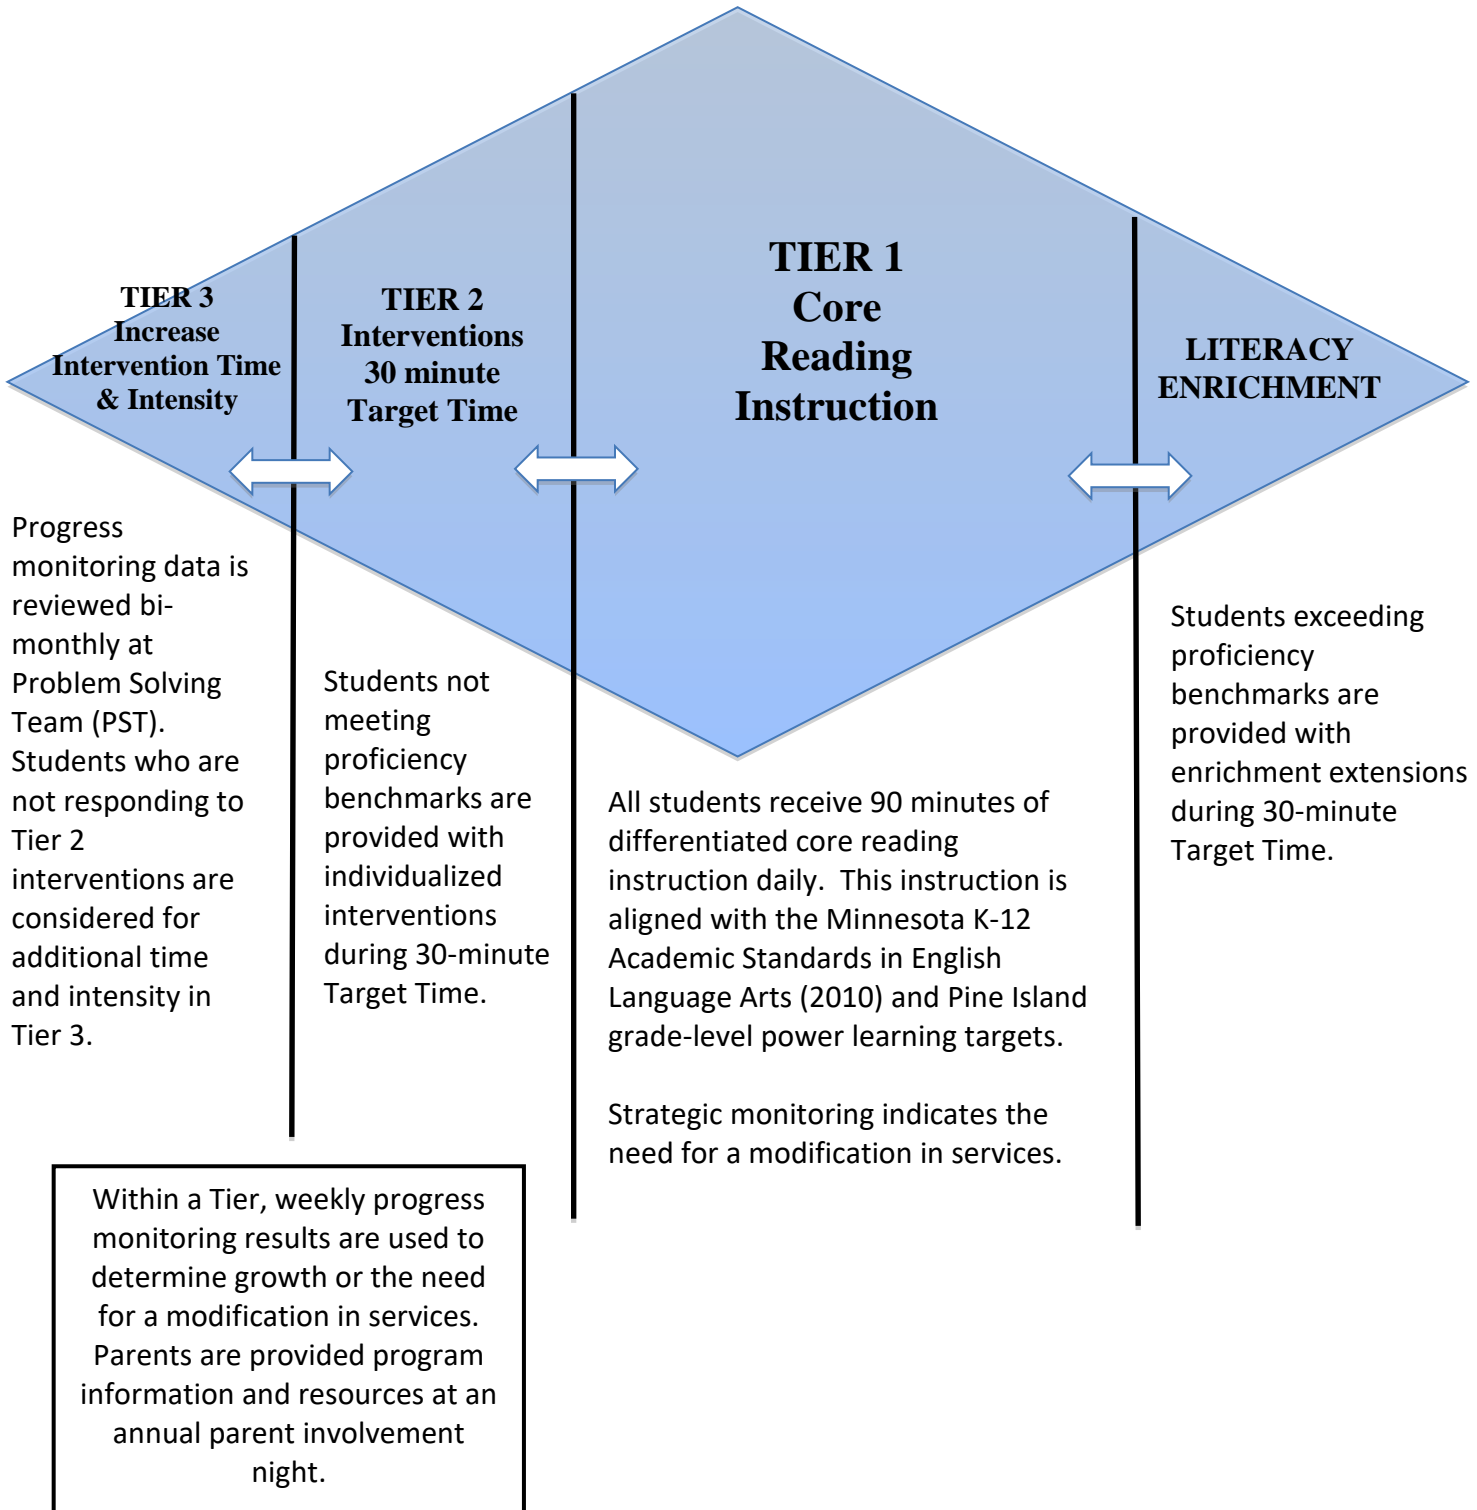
TIER 3
Increase
Intervention Time
& Intensity

TIER 2
Interventions
30 minute
Target Time

TIER 1
Core
Reading
Instruction

LITERACY
ENRICHMENT

Progress monitoring data is reviewed bi-monthly at Problem Solving Team (PST). Students who are not responding to Tier 2 interventions are considered for additional time and intensity in Tier 3.

Students not meeting proficiency benchmarks are provided with individualized interventions during 30-minute Target Time.

All students receive 90 minutes of differentiated core reading instruction daily. This instruction is aligned with the Minnesota K-12 Academic Standards in English Language Arts (2010) and Pine Island grade-level power learning targets.

Strategic monitoring indicates the need for a modification in services.

Students exceeding proficiency benchmarks are provided with enrichment extensions during 30-minute Target Time.

Within a Tier, weekly progress monitoring results are used to determine growth or the need for a modification in services. Parents are provided program information and resources at an annual parent involvement night.